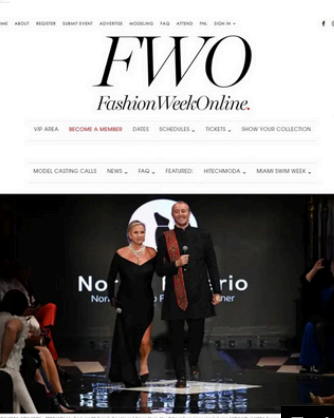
HOME ABOUT REGISTER SUBMIT EVENT ADVERTISE MODELING FAQ ATTEND PHL SIGN IN

FWO
FashionWeekOnline.

VIP AREA BECOME A MEMBER DATES SCHEDULES TICKETS SHOW YOUR COLLECTION

MODEL CASTING CALLS NEWS FAQ FEATURED: HITECHMODA MIAMI SWIM WEEK

No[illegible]ario
Nor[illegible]ner